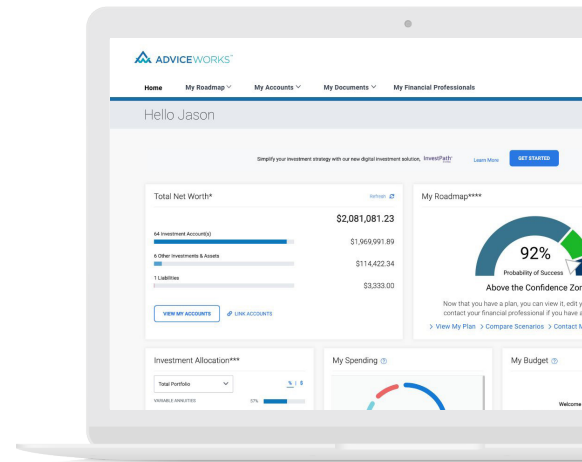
ADVICEWORKS™

Home My Roadmap My Accounts My Documents My Financial Professionals

Hello Jason

Simplify your investment strategy with our new digital investment solution, InvestPath Learn More GET STARTED

Total Net Worth* Refresh

$2,081,081.23

64 Investment Account(s) $1,969,991.89

6 Other Investments & Assets $114,422.34

1 Liabilities $3,333.00

VIEW MY ACCOUNTS LINK ACCOUNTS

My Roadmap****

92%

Probability of Success

Above the Confidence Zo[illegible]

Now that you have a plan, you can view it, edit y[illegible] contact your financial professional if you have a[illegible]

> View My Plan > Compare Scenarios > Contact M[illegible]

Investment Allocation***

Total Portfolio

% | $

VARIABLE ANNUITIES 57%

My Spending

My Budget

Welcome